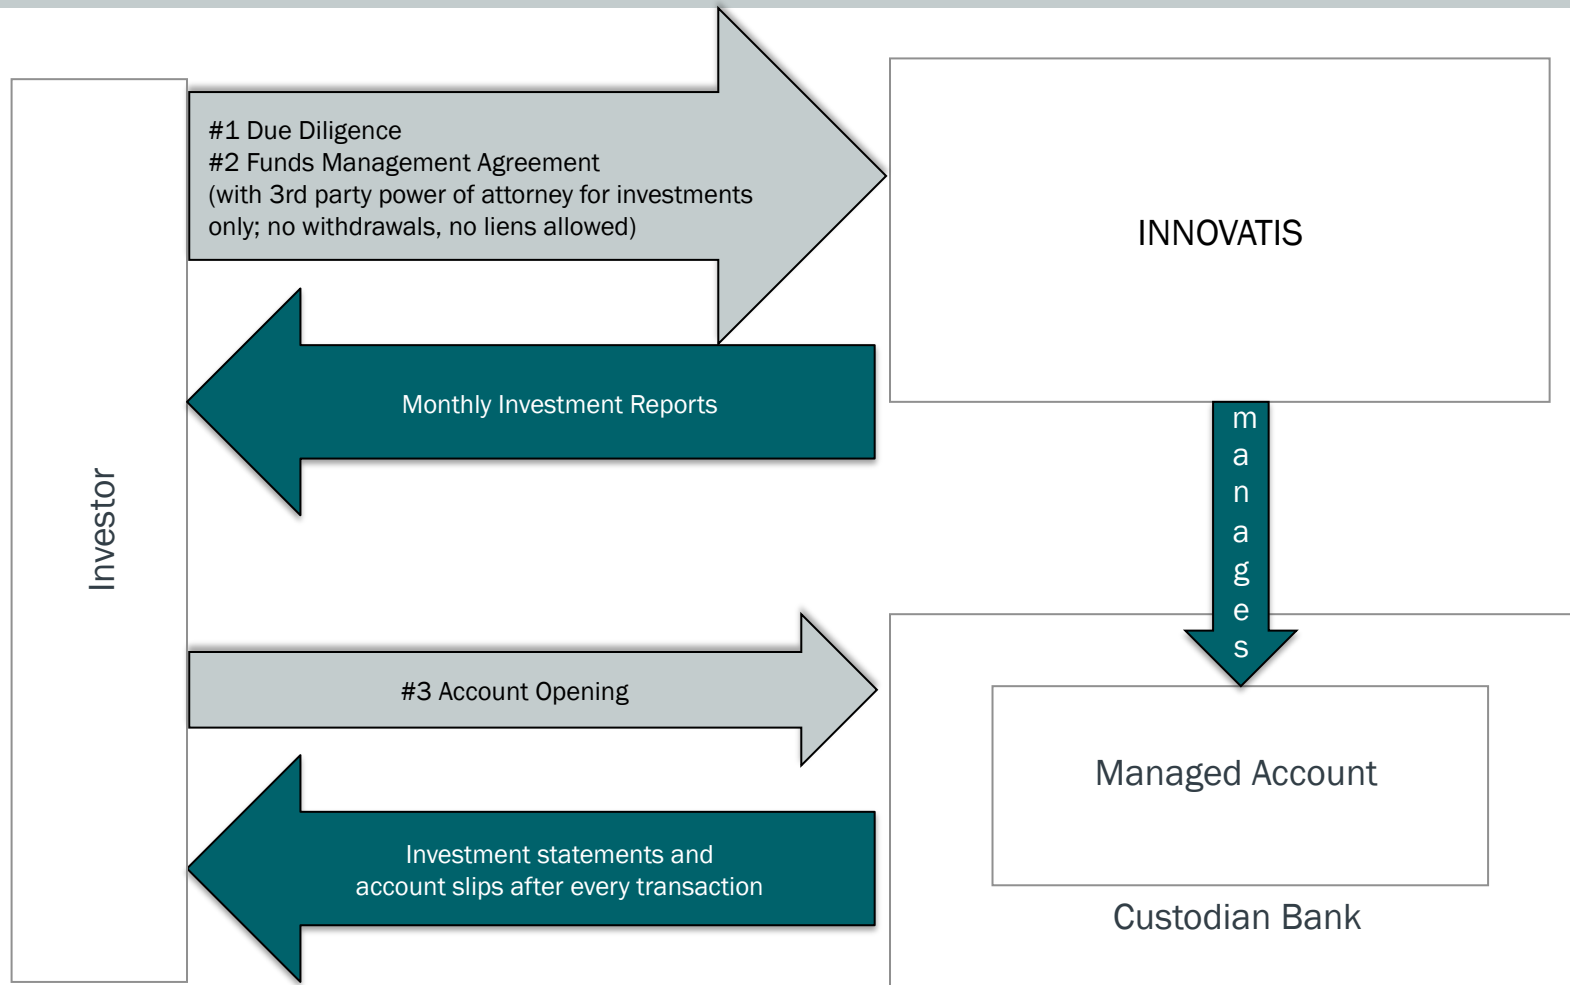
Investor

#1 Due Diligence
#2 Funds Management Agreement
(with 3rd party power of attorney for investments only; no withdrawals, no liens allowed)

INNOVATIS

Monthly Investment Reports

manages

#3 Account Opening

Managed Account

Investment statements and account slips after every transaction

Custodian Bank